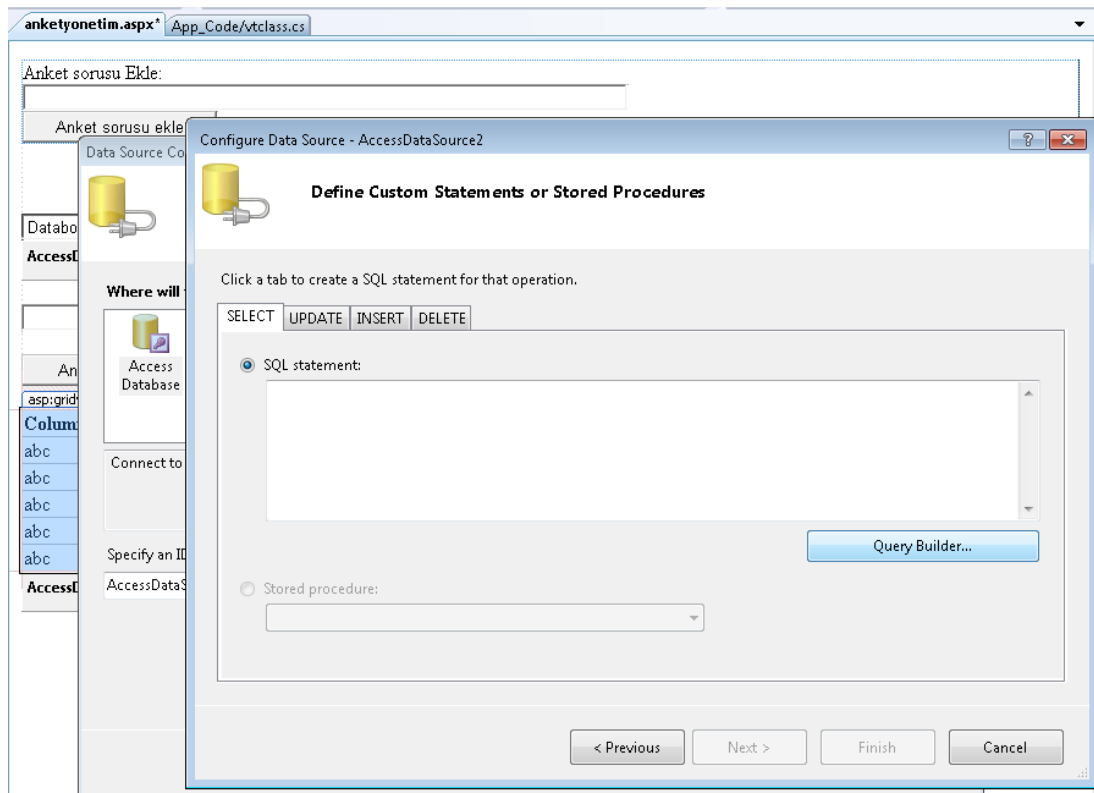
anketyonetim.aspx* App_Code/vtclass.cs

Anket sorusu Ekle:

Anket sorusu ekle

Data Source Co

Databo

AccessD

Where will

Access Database

Connect to

An

asp:grid

Colum

abc

abc

abc

abc

abc

Specify an ID

AccessDataS

AccessD

Configure Data Source - AccessDataSource2

Define Custom Statements or Stored Procedures

Click a tab to create a SQL statement for that operation.

SELECT UPDATE INSERT DELETE

SQL statement:

Query Builder...

Stored procedure:

< Previous Next > Finish Cancel